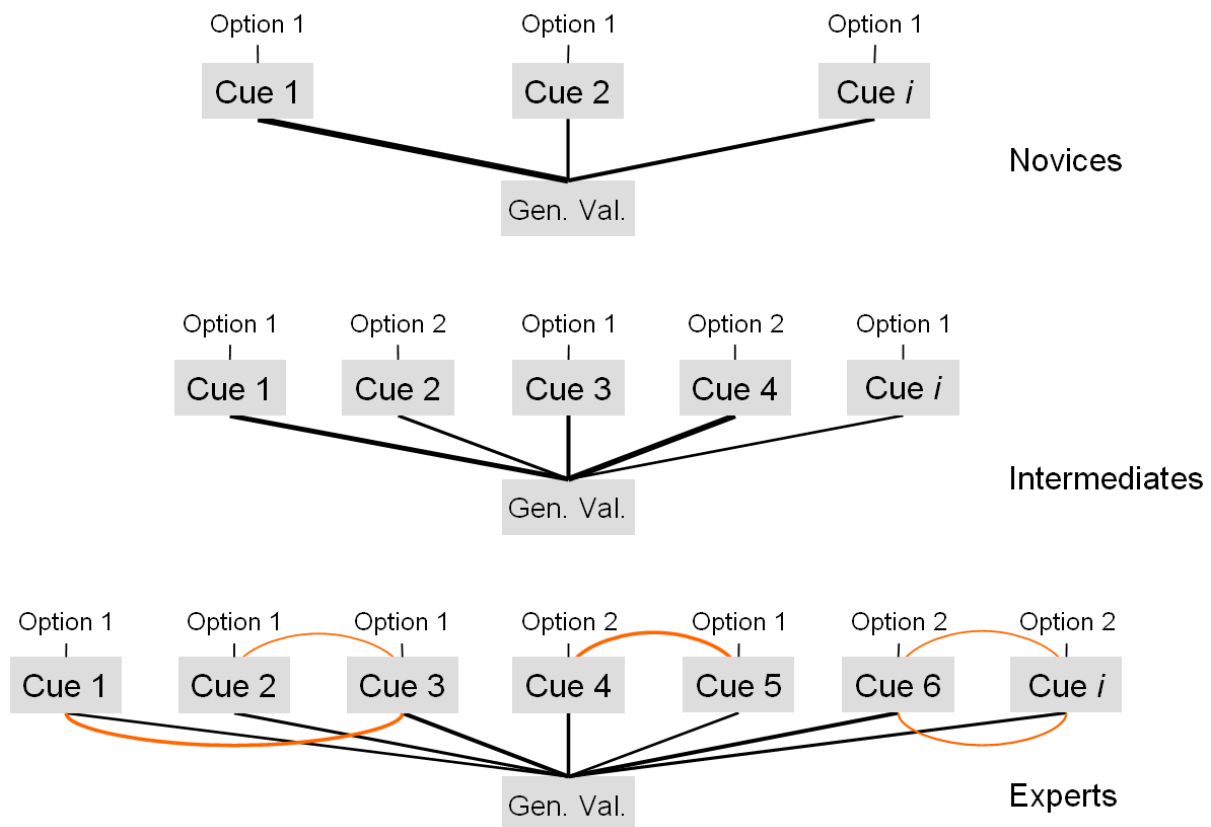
Option 1
Cue 1
Option 1
Cue 2
Option 1
Cue *i*
Gen. Val.
Novices

Option 1
Cue 1
Option 2
Cue 2
Option 1
Cue 3
Option 2
Cue 4
Option 1
Cue *i*
Gen. Val.
Intermediates

Option 1
Cue 1
Option 1
Cue 2
Option 1
Cue 3
Option 2
Cue 4
Option 1
Cue 5
Option 2
Cue 6
Option 2
Cue *i*
Gen. Val.
Experts